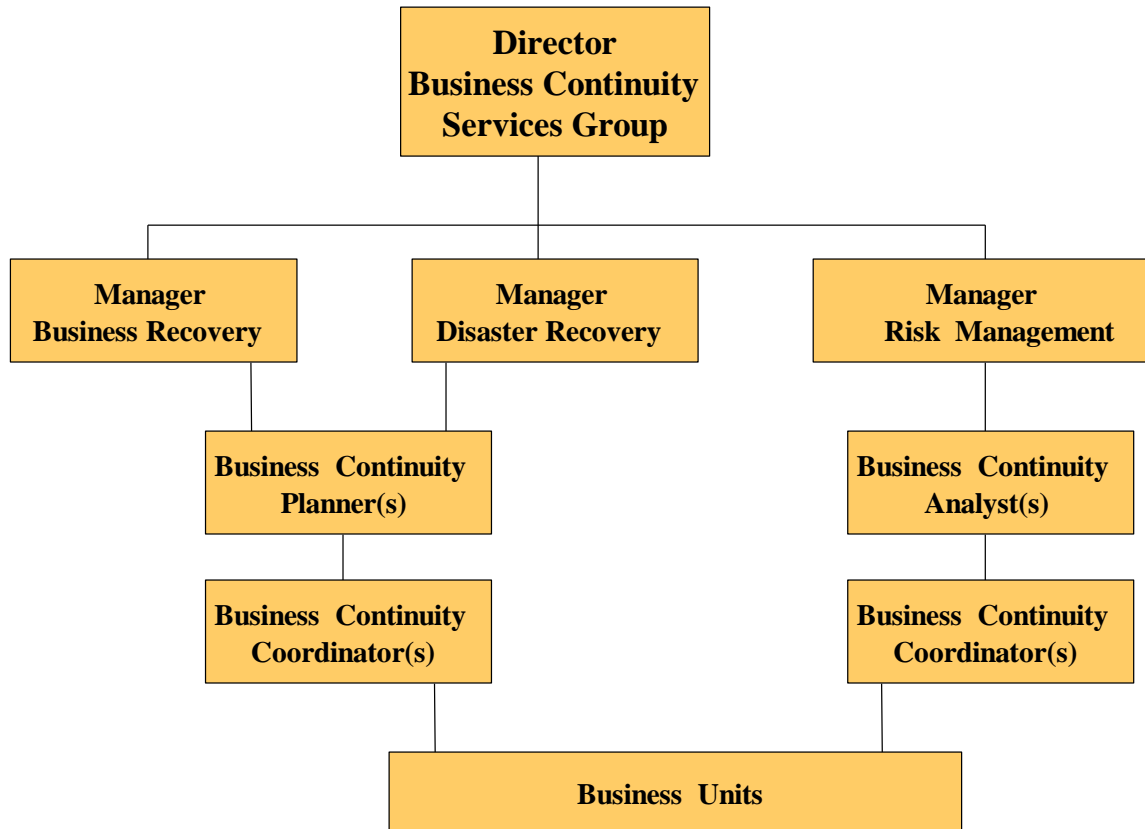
Director
Business Continuity
Services Group

Manager
Business Recovery

Manager
Disaster Recovery

Manager
Risk Management

Business Continuity
Planner(s)

Business Continuity
Analyst(s)

Business Continuity
Coordinator(s)

Business Continuity
Coordinator(s)

Business Units